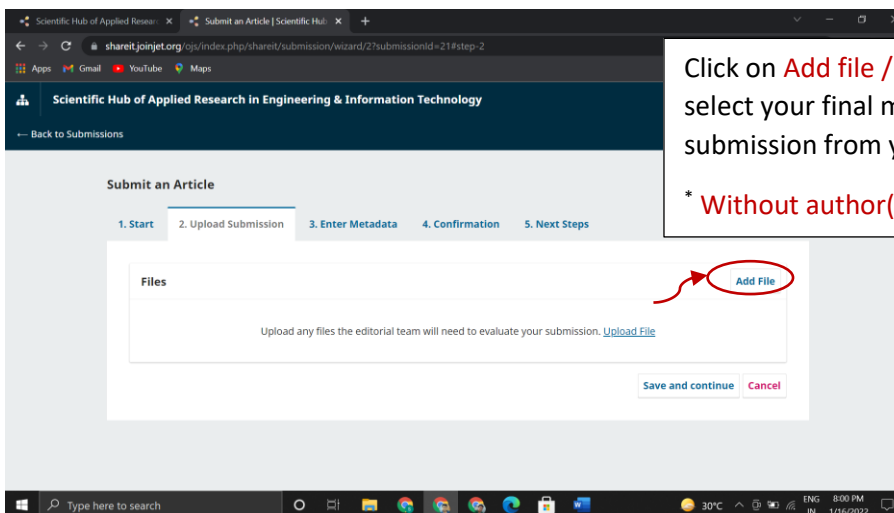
Scientific Hub of Applied Researc ×
Submit an Article | Scientific Hub ×
+

shareit.joinjet.org/ojs/index.php/shareit/submission/wizard/2?submissionId=21#step-2

Apps Gmail YouTube Maps

Scientific Hub of Applied Research in Engineering & Information Technology

← Back to Submissions

Click on Add file / select your final m submission from y

* Without author(

Submit an Article

1. Start
2. Upload Submission
3. Enter Metadata
4. Confirmation
5. Next Steps

Files

Add File

Upload any files the editorial team will need to evaluate your submission. Upload File

Save and continue
Cancel

Type here to search

30°C
ENG IN
8:00 PM 1/16/2022